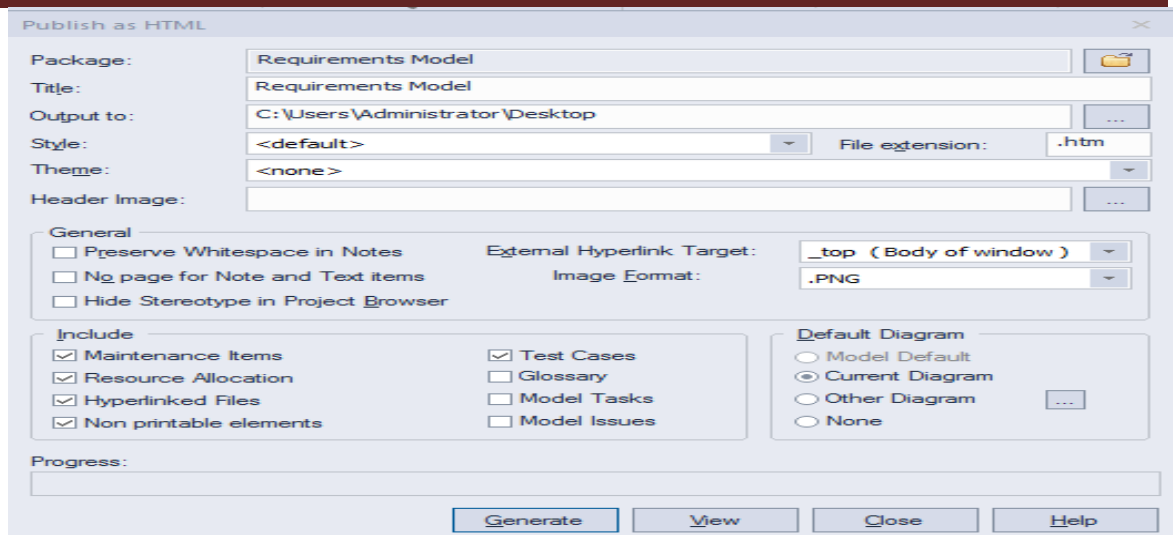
Publish as HTML

Package: Requirements Model
Title: Requirements Model
Output to: C:\Users\Administrator\Desktop ...
Style: <default> File extension: .htm
Theme: <none>
Header Image: ...

General
Preserve Whitespace in Notes
No page for Note and Text items
Hide Stereotype in Project Browser
External Hyperlink Target: _top (Body of window)
Image Format: .PNG

Include
Maintenance Items
Resource Allocation
Hyperlinked Files
Non printable elements
Test Cases
Glossary
Model Tasks
Model Issues

Default Diagram
Model Default
Current Diagram
Other Diagram ...
None

Progress:

Generate View Close Help